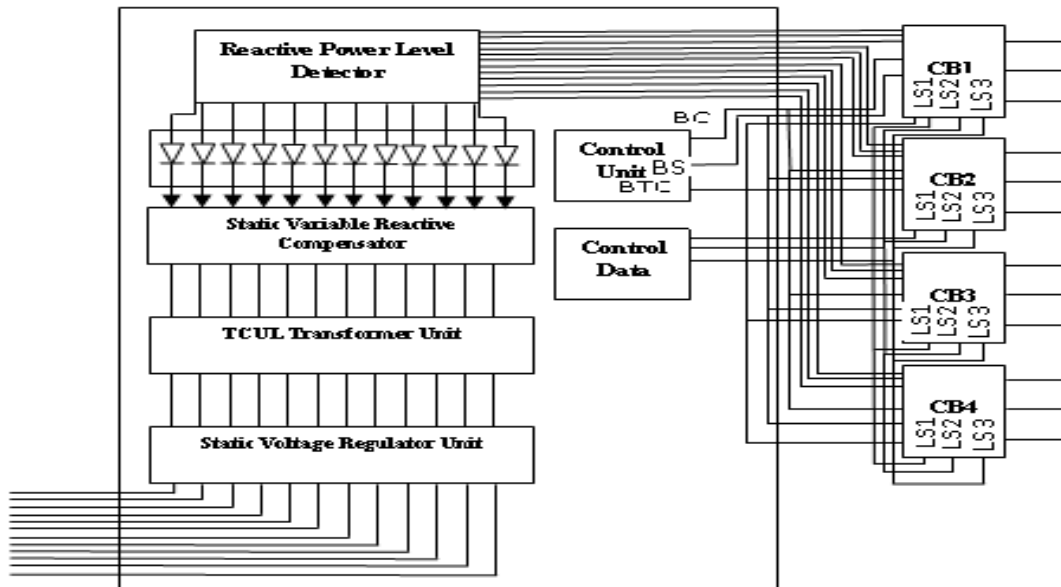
Reactive Power Level Detector

Static Variable Reactive Compensator

TCUL Transformer Unit

Static Voltage Regulator Unit

BC

Control Unit

BS

BTC

Control Data

CB1
LS1 LS2 LS3

CB2
LS1 LS2 LS3

CB3
LS1 LS2 LS3

CB4
LS1 LS2 LS3